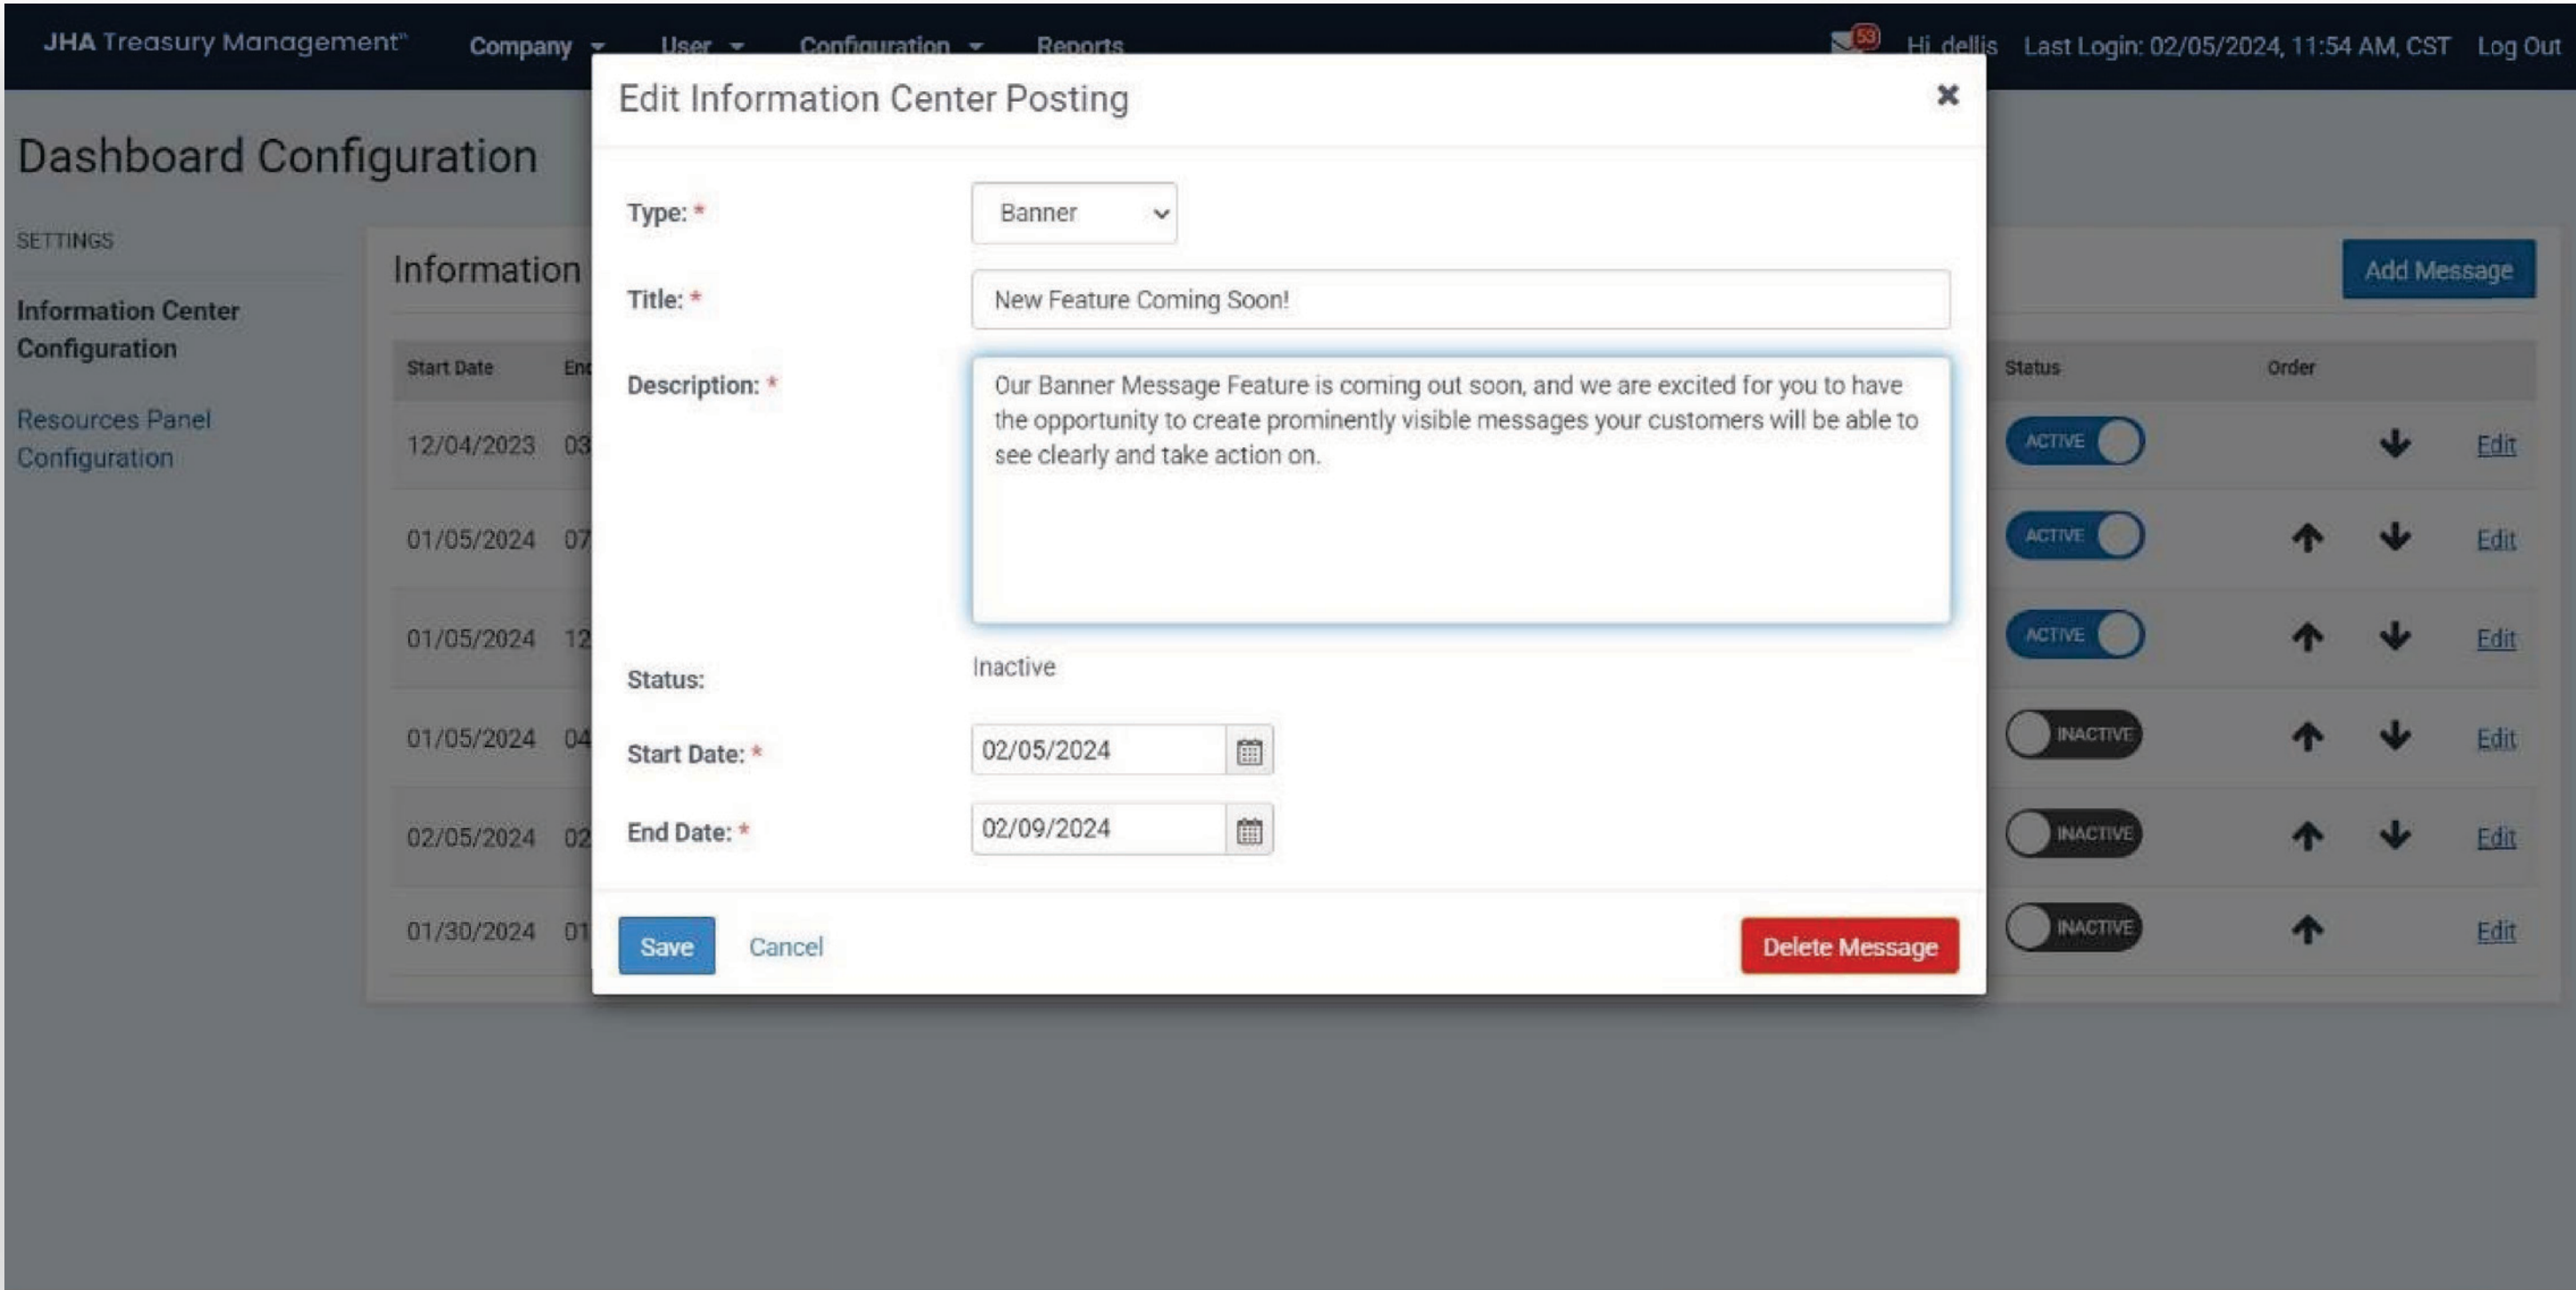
JHA Treasury Management™ Company User Configuration Reports 59 Hi, dellis Last Login: 02/05/2024, 11:54 AM, CST Log Out

Dashboard Configuration

SETTINGS

Information Center Configuration

Resources Panel Configuration

Information

Add Message

| Start Date | End | Status | Order | |
|---|---|---|---|---|
| 12/04/2023 | 03 | ACTIVE | | Edit |
| 01/05/2024 | 07 | ACTIVE | | Edit |
| 01/05/2024 | 12 | ACTIVE | | Edit |
| 01/05/2024 | 04 | INACTIVE | | Edit |
| 02/05/2024 | 02 | INACTIVE | | Edit |
| 01/30/2024 | 01 | INACTIVE | | Edit |

Edit Information Center Posting

Type: * Banner

Title: * New Feature Coming Soon!

Description: * Our Banner Message Feature is coming out soon, and we are excited for you to have the opportunity to create prominently visible messages your customers will be able to see clearly and take action on.

Status: Inactive

Start Date: * 02/05/2024

End Date: * 02/09/2024

Save Cancel Delete Message